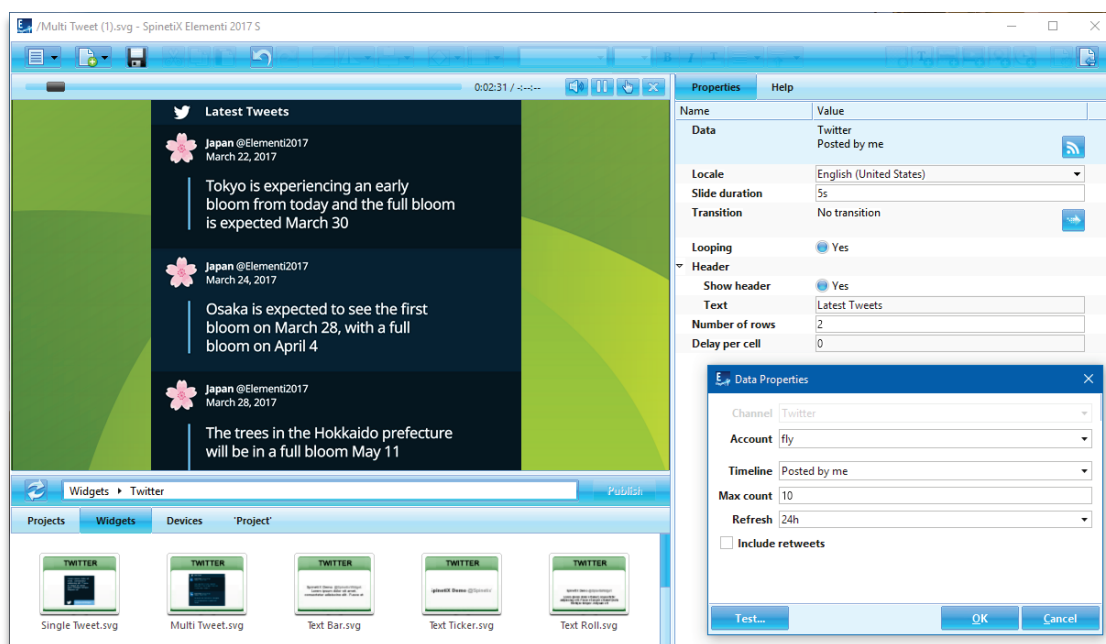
/Multi Tweet (1).svg - SpinetiX Elementi 2017 S

0:02:31 / -:--:--

Latest Tweets

Japan @Elementi2017
March 22, 2017

Tokyo is experiencing an early bloom from today and the full bloom is expected March 30

Japan @Elementi2017
March 24, 2017

Osaka is expected to see the first bloom on March 28, with a full bloom on April 4

Japan @Elementi2017
March 28, 2017

The trees in the Hokkaido prefecture will be in a full bloom May 11

Widgets ▸ Twitter

Publish

Projects | Widgets | Devices | 'Project'

TWITTER
Single Tweet.svg

TWITTER
Multi Tweet.svg

TWITTER
Text Bar.svg

TWITTER
Text Ticker.svg

TWITTER
Text Roll.svg

Properties | Help

| Name | Value |
|---|---|
| Data | Twitter Posted by me |
| Locale | English (United States) |
| Slide duration | 5s |
| Transition | No transition |
| Looping | Yes |
| Header | |
| Show header | Yes |
| Text | Latest Tweets |
| Number of rows | 2 |
| Delay per cell | 0 |

Data Properties

Channel Twitter
Account fly
Timeline Posted by me
Max count 10
Refresh 24h
Include retweets

Test... | OK | Cancel